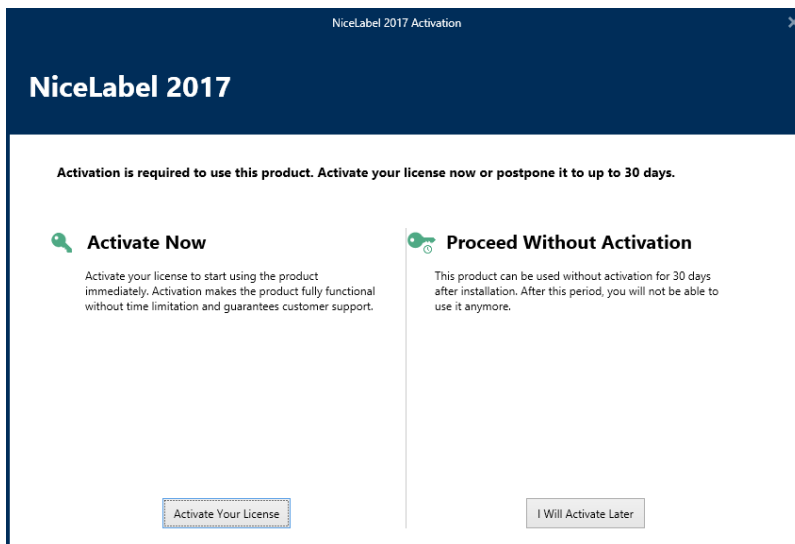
NiceLabel 2017 Activation

NiceLabel 2017

Activation is required to use this product. Activate your license now or postpone it to up to 30 days.

Activate Now

Activate your license to start using the product immediately. Activation makes the product fully functional without time limitation and guarantees customer support.

Activate Your License

Proceed Without Activation

This product can be used without activation for 30 days after installation. After this period, you will not be able to use it anymore.

I Will Activate Later